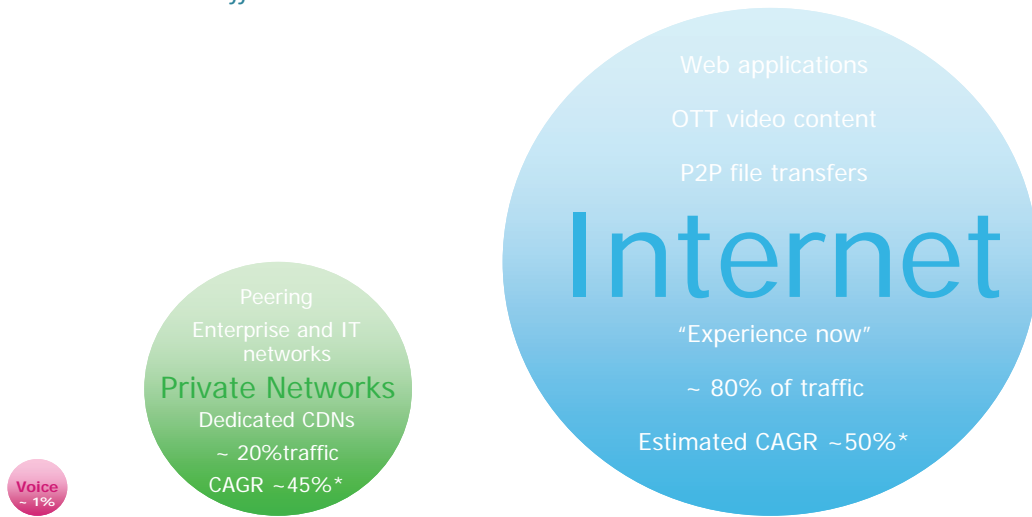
Web applications

OTT video content

P2P file transfers

Internet

“Experience now”

~ 80% of traffic

Estimated CAGR ~50%*

Peering

Enterprise and IT networks

Private Networks

Dedicated CDNs

~ 20%traffic

CAGR ~45%*

Voice
~ 1%